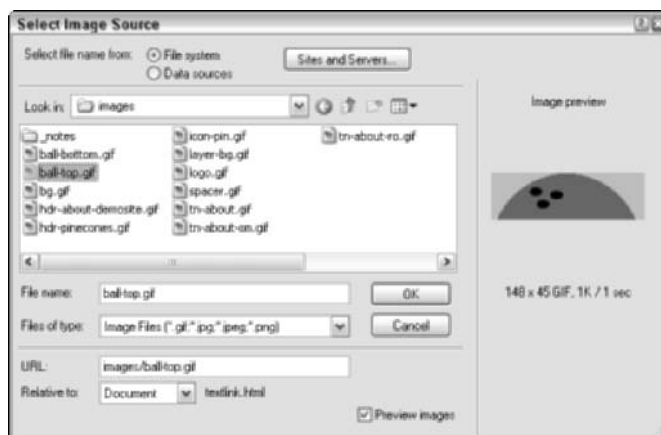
Select Image Source

Select file name from: File system
Data sources

Sites and Servers...

Look in: images

_notes
ball-bottom.gif
ball-top.gif
bg.gif
hdr-about-demosite.gif
hdr-pinecones.gif
icon-pin.gif
layer-bg.gif
logo.gif
spacer.gif
tn-about.gif
tn-about-on.gif
tn-about-ro.gif

File name: ball-top.gif
OK

Files of type: Image Files (*.gif;*.jpg;*.jpeg;*.png)
Cancel

URL: images/ball-top.gif

Relative to: Document textlink.html

Preview images

Image preview

148 x 45 GIF, 1K / 1 sec